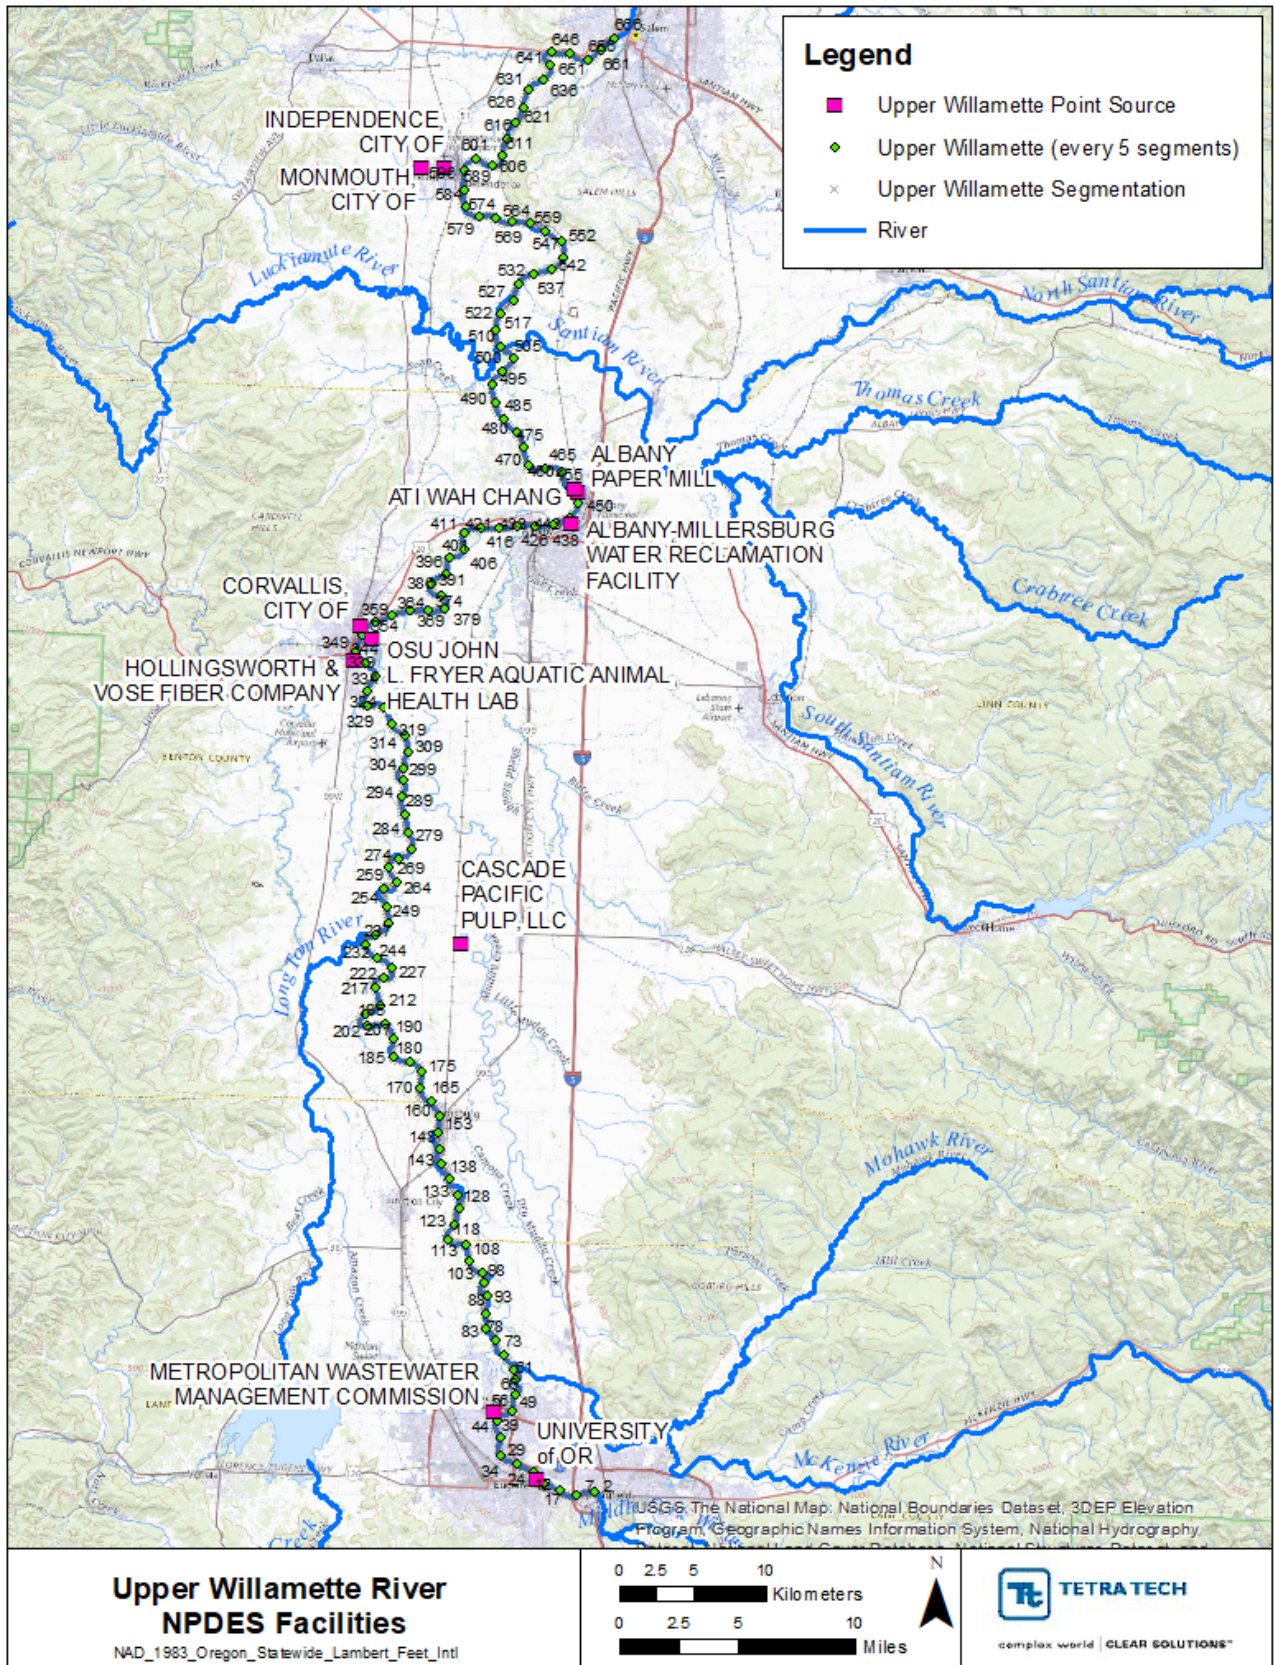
Legend

Upper Willamette Point Source

Upper Willamette (every 5 segments)

Upper Willamette Segmentation

River

INDEPENDENCE, CITY OF

MONMOUTH, CITY OF

ALBANY PAPER MILL

ATI WAH CHANG

ALBANY-MILLERSBURG WATER RECLAMATION FACILITY

CORVALLIS, CITY OF

OSU JOHN L. FRYER AQUATIC ANIMAL HEALTH LAB

HOLLINGSWORTH & VOSE FIBER COMPANY

CASCADE PACIFIC PULP, LLC

METROPOLITAN WASTEWATER MANAGEMENT COMMISSION

UNIVERSITY of OR

Luckiamute River

Santiam River

North Santiam River

Thomas Creek

Crabtree Creek

South Santiam River

Long Tom River

Mohawk River

McKenzie River

666 646 656 641 661 651 631 636 626 621 616 611 601 606 589 584 574 564 559 579 569 547 552 532 542 527 537 522 517 510 505 500 495 490 485 480 475 465 470 460 455 450 411 421 416 426 438 401 406 396 386 391 384 374 369 379 359 354 349 344 339 334 324 329 319 314 309 304 299 294 289 284 279 274 269 259 264 254 249 239 244 232 227 222 217 212 196 207 190 202 185 180 175 170 165 160 153 148 143 138 133 128 123 118 113 108 103 98 88 93 83 78 73 61 66 56 49 44 39 29 34 24 17 7 2

USGS The National Map: National Boundaries Dataset, 3DEP Elevation Program, Geographic Names Information System, National Hydrography

Upper Willamette River NPDES Facilities

NAD_1983_Oregon_Statewide_Lambert_Feet_Intl

0 2.5 5 10 Kilometers

0 2.5 5 10 Miles

N

TETRA TECH

complex world | CLEAR SOLUTIONS™